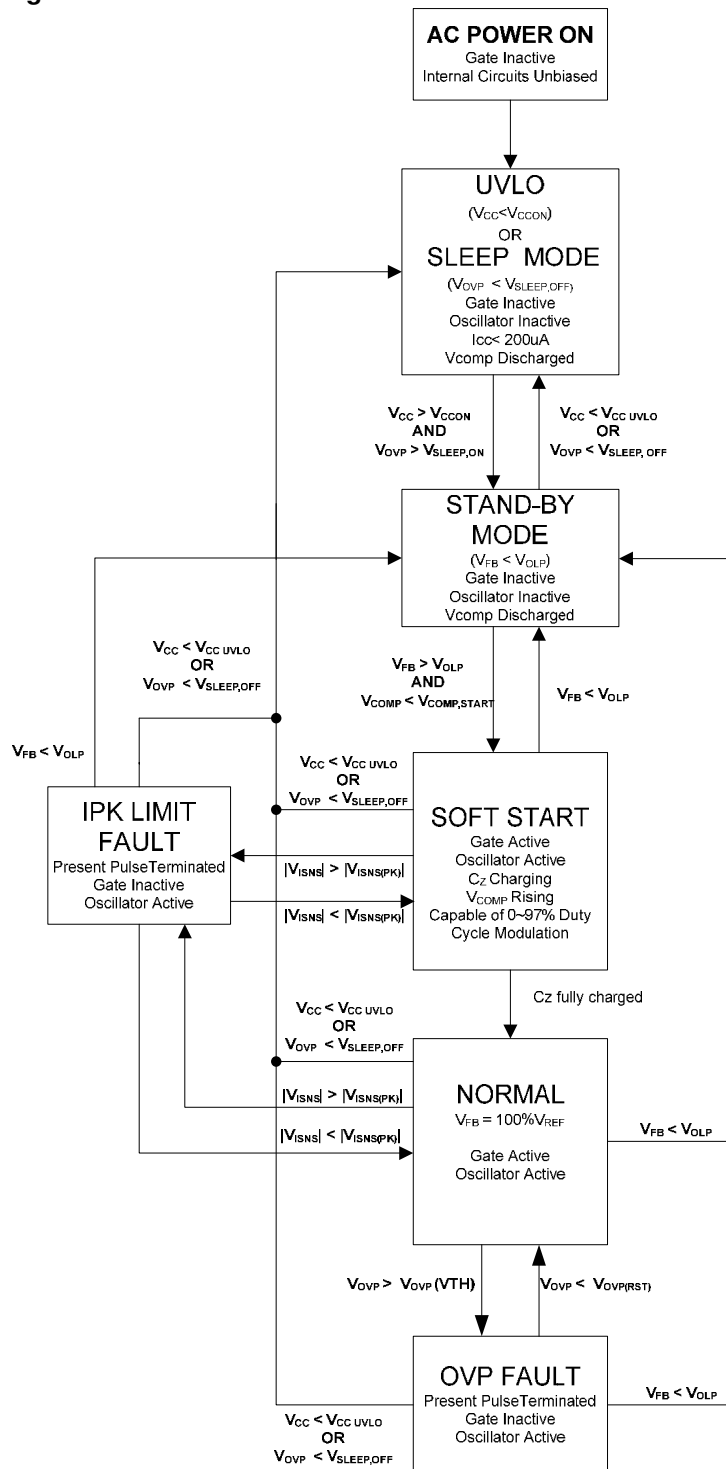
AC POWER ON
Gate Inactive
Internal Circuits Unbiased

UVLO
($V_{CC}<V_{CCON}$)
OR
SLEEP MODE
($V_{OVP} < V_{SLEEP,OFF}$)
Gate Inactive
Oscillator Inactive
Icc< 200uA
Vcomp Discharged

$V_{CC} > V_{CCON}$
AND
$V_{OVP} > V_{SLEEP,ON}$

$V_{CC} < V_{CC\ UVLO}$
OR
$V_{OVP} < V_{SLEEP,\ OFF}$

STAND-BY
MODE
($V_{FB} < V_{OLP}$)
Gate Inactive
Oscillator Inactive
Vcomp Discharged

$V_{CC} < V_{CC\ UVLO}$
OR
$V_{OVP} < V_{SLEEP,OFF}$

$V_{FB} > V_{OLP}$
AND
$V_{COMP} < V_{COMP,START}$

$V_{FB} < V_{OLP}$

$V_{FB} < V_{OLP}$

$V_{CC} < V_{CC\ UVLO}$
OR
$V_{OVP} < V_{SLEEP,OFF}$

IPK LIMIT
FAULT
Present PulseTerminated
Gate Inactive
Oscillator Active

$|V_{ISNS}| > |V_{ISNS(PK)}|$

$|V_{ISNS}| < |V_{ISNS(PK)}|$

SOFT START
Gate Active
Oscillator Active
$C_Z$ Charging
$V_{COMP}$ Rising
Capable of 0~97% Duty
Cycle Modulation

Cz fully charged

$V_{CC} < V_{CC\ UVLO}$
OR
$V_{OVP} < V_{SLEEP,OFF}$

$|V_{ISNS}| > |V_{ISNS(PK)}|$

$|V_{ISNS}| < |V_{ISNS(PK)}|$

NORMAL
$V_{FB} = 100\%V_{REF}$
Gate Active
Oscillator Active

$V_{FB} < V_{OLP}$

$V_{OVP} > V_{OVP\ (VTH)}$

$V_{OVP} < V_{OVP(RST)}$

OVP FAULT
Present PulseTerminated
Gate Inactive
Oscillator Active

$V_{FB} < V_{OLP}$

$V_{CC} < V_{CC\ UVLO}$
OR
$V_{OVP} < V_{SLEEP,OFF}$